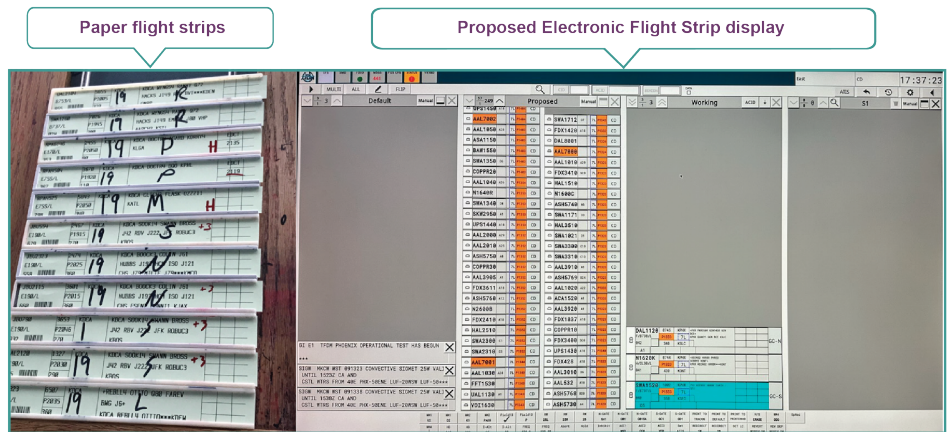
Paper flight strips

Proposed Electronic Flight Strip display

17:37:23

MULTI ALL FLIP

Default

Manual

Proposed

Working

S1

AAL7002
AAL1850
ASA1150
BAW1850
SWA1350
COPPR20
AAL1040
SWA1340
SKW2950
UPS1440
AAL2000
AAL2010
ASH5750
COPPR30
AAL2005
FDX3511
ASH5760
N26000
FDX2410
AAL2510
SWA2390
SWA2310
AAL7001
AAL1030
FFT1530
AAL1130
VOI1530

SWA1712
FDX1420
DAL0001
AAL7000
AAL1010
FDX3410
WAL1510
N1600C
ASH5760
SWA1171
AAL3510
SWA1021
SWA3390
SWA3310
AAL3910
ASH5763
AAL1020
ACA1520
AAL3020
SWA1037
COPPR10
FDX3400
UPS1430
FDX420
AAL3010
AAL532
ASH5760
ASH5790

DAL1128
N1620K
EMX5520

BI 01 TFDM PHOENIX OPERATIONAL TEST HAS BEGUN

SIGM: KMCH MOT 091335 CONVECTIVE SIGMET 25W VALI UNTIL 1535Z CA AND CSTL WTRS FROM 40E PHX-50ENE LUF-20WSW LUF-50

SIGM: KMCH MOT 091335 CONVECTIVE SIGMET 25W VALI UNTIL 1535Z CA AND CSTL WTRS FROM 40E PHX-50ENE LUF-20WSW LUF-50

19
19
19
19
19
19
19
19
19
19
19
19
K
P
P
M
H
H